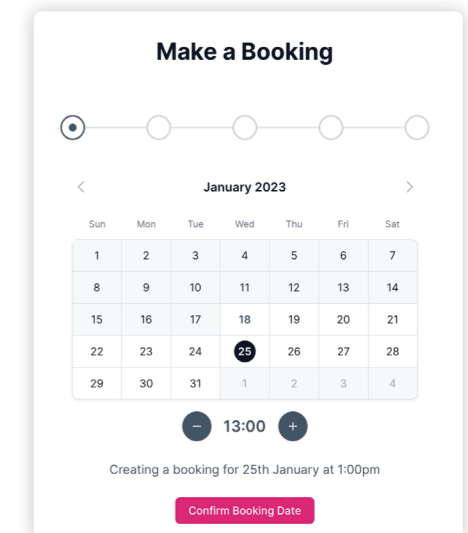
Make a Booking

January 2023

| Sun | Mon | Tue | Wed | Thu | Fri | Sat |
|---|---|---|---|---|---|---|
| 1 | 2 | 3 | 4 | 5 | 6 | 7 |
| 8 | 9 | 10 | 11 | 12 | 13 | 14 |
| 15 | 16 | 17 | 18 | 19 | 20 | 21 |
| 22 | 23 | 24 | 25 | 26 | 27 | 28 |
| 29 | 30 | 31 | 1 | 2 | 3 | 4 |

− 13:00 +

Creating a booking for 25th January at 1:00pm

Confirm Booking Date